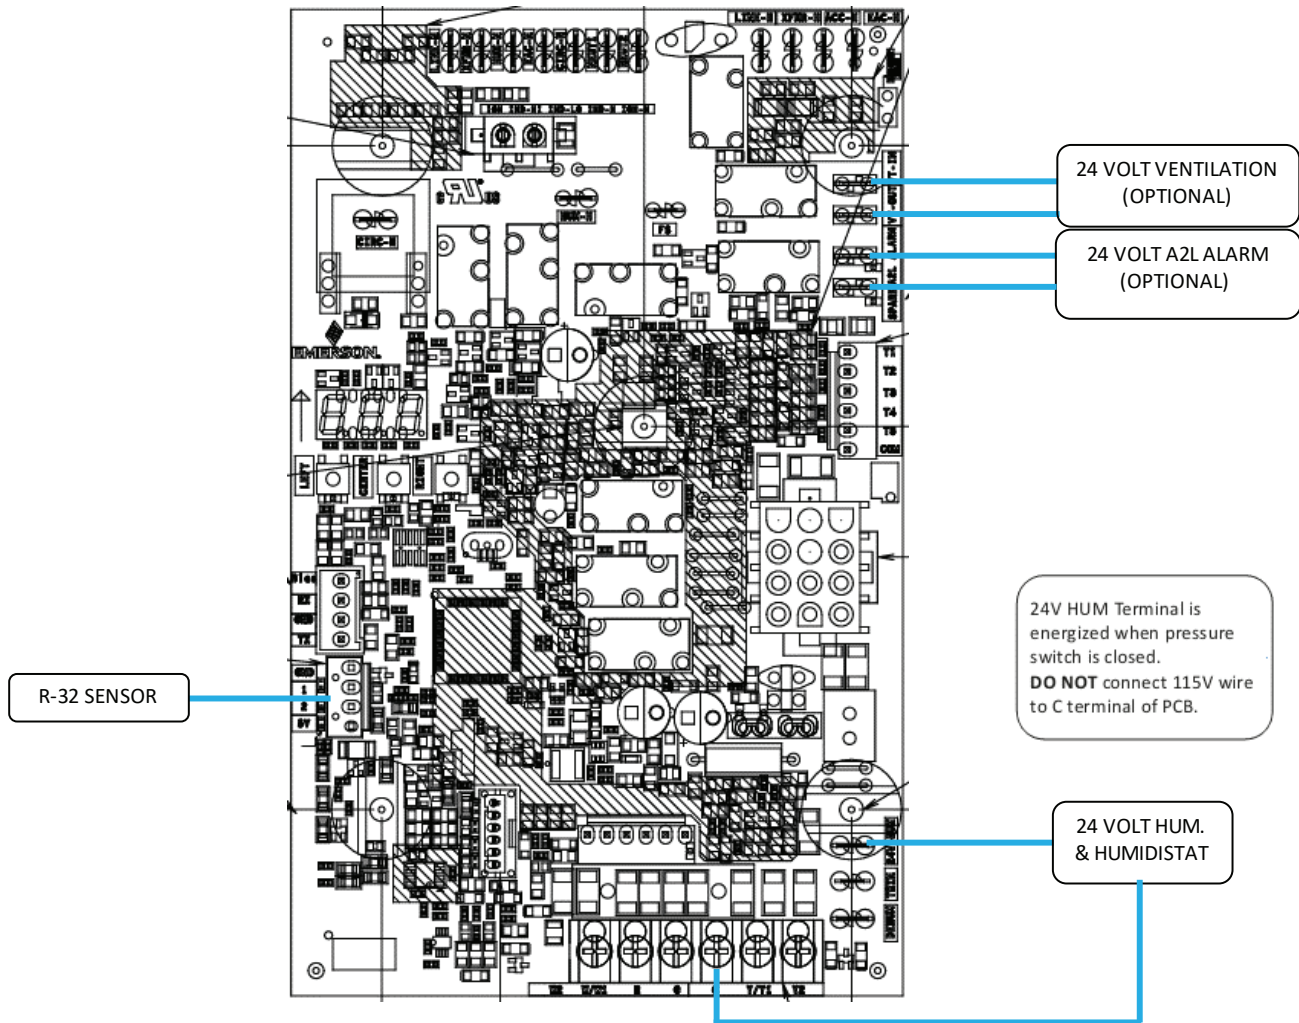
24 VOLT VENTILATION (OPTIONAL)

24 VOLT A2L ALARM (OPTIONAL)

EMERSON

R-32 SENSOR

24V HUM Terminal is energized when pressure switch is closed.
DO NOT connect 115V wire to C terminal of PCB.

24 VOLT HUM. & HUMIDISTAT

T1
T2
T3
T4
T5
COM